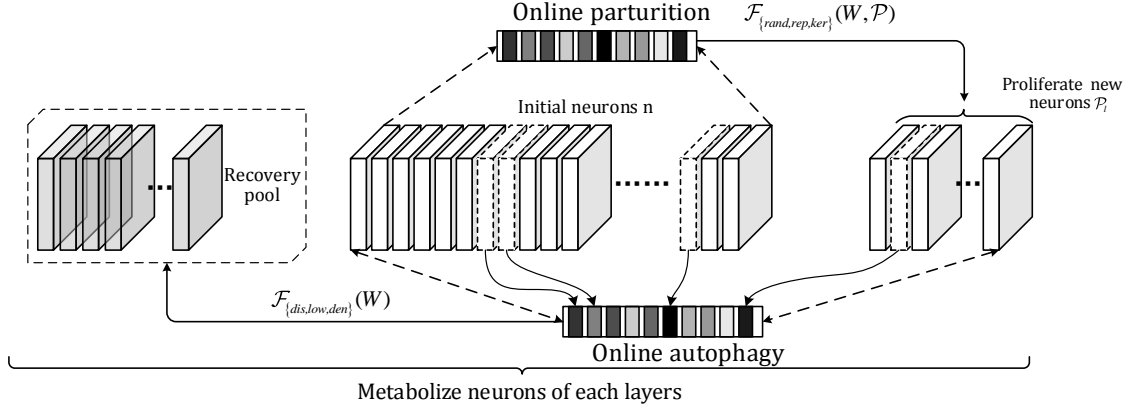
Online parturition $\mathcal{F}_{\{rand,rep,ker\}}(W,\mathcal{P})$

Proliferate new neurons $\mathcal{P}_i$

Initial neurons n

Recovery pool

$\mathcal{F}_{\{dis,low,den\}}(W)$

Online autophagy

Metabolize neurons of each layers